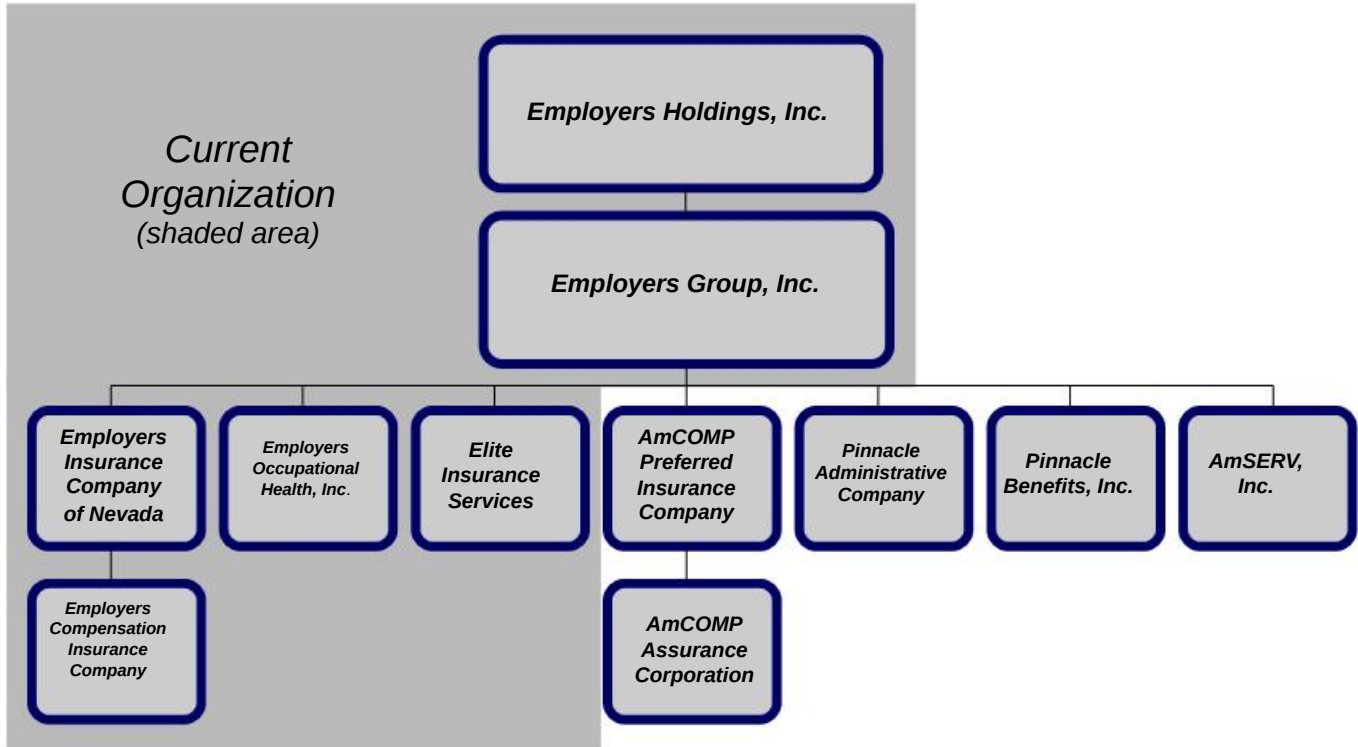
Current Organization
(shaded area)

Employers Holdings, Inc.

Employers Group, Inc.

Employers Insurance Company of Nevada

Employers Occupational Health, Inc.

Elite Insurance Services

AmCOMP Preferred Insurance Company

Pinnacle Administrative Company

Pinnacle Benefits, Inc.

AmSERV, Inc.

Employers Compensation Insurance Company

AmCOMP Assurance Corporation